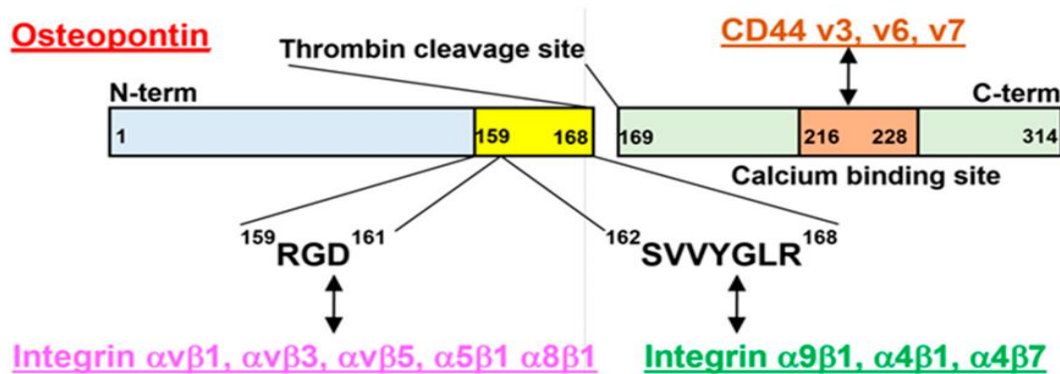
Osteopontin

Thrombin cleavage site

CD44 v3, v6, v7

N-term

C-term

1

159

168

169

216

228

314

Calcium binding site

$^{159}$RGD$^{161}$

$^{162}$SVVYGLR$^{168}$

Integrin αvβ1, αvβ3, αvβ5, α5β1 α8β1

Integrin α9β1, α4β1, α4β7